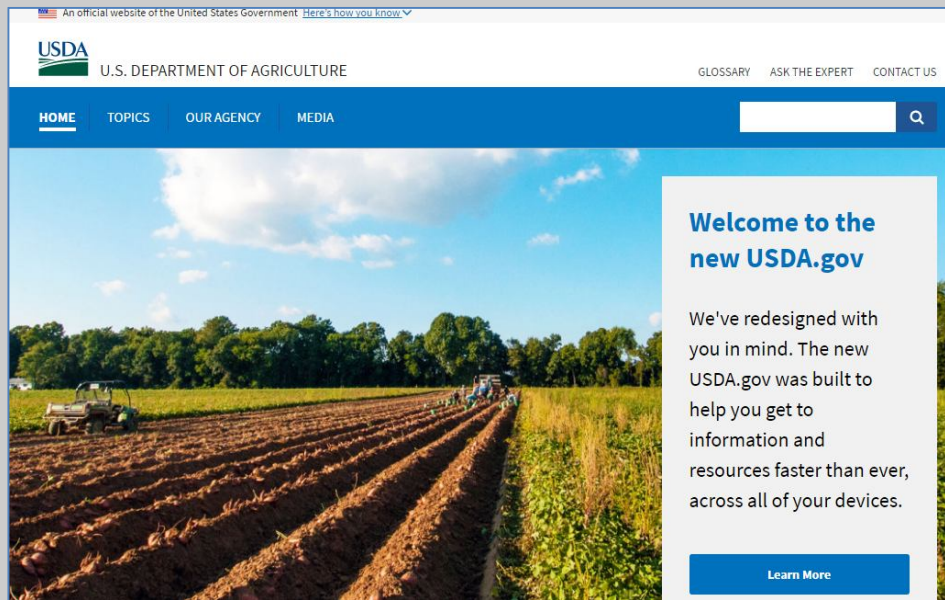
An official website of the United States Government Here's how you know

USDA
U.S. DEPARTMENT OF AGRICULTURE

GLOSSARY ASK THE EXPERT CONTACT US

HOME TOPICS OUR AGENCY MEDIA

Welcome to the new USDA.gov

We've redesigned with you in mind. The new USDA.gov was built to help you get to information and resources faster than ever, across all of your devices.

Learn More